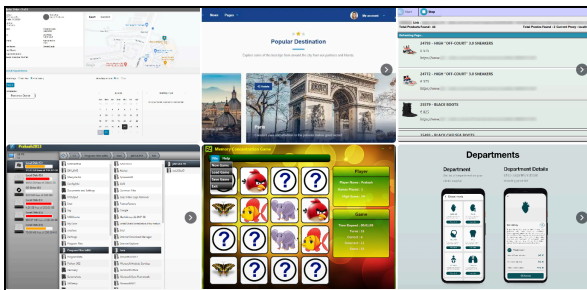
Home Pages
My account
Popular Destination
Explore some of the best tips from around the city from our partners and friends.
24113 - HIGH "OFF-COURT" 2.0 SNEAKERS
24113 - HIGH "OFF-COURT" 2.0 SNEAKERS
23579 - BLACK BOOTS
Memory Game
File Help
Player
Game
Departments
Department
Department Details